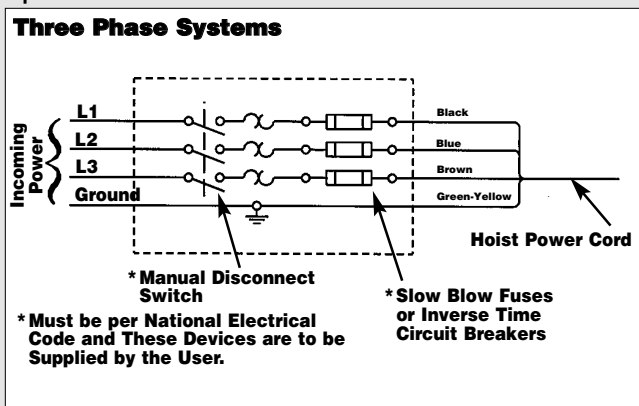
Three Phase Systems

Incoming Power

L1

L2

L3

Ground

Black

Blue

Brown

Green-Yellow

Hoist Power Cord

* Manual Disconnect Switch

* Slow Blow Fuses or Inverse Time Circuit Breakers

* Must be per National Electrical Code and These Devices are to be Supplied by the User.